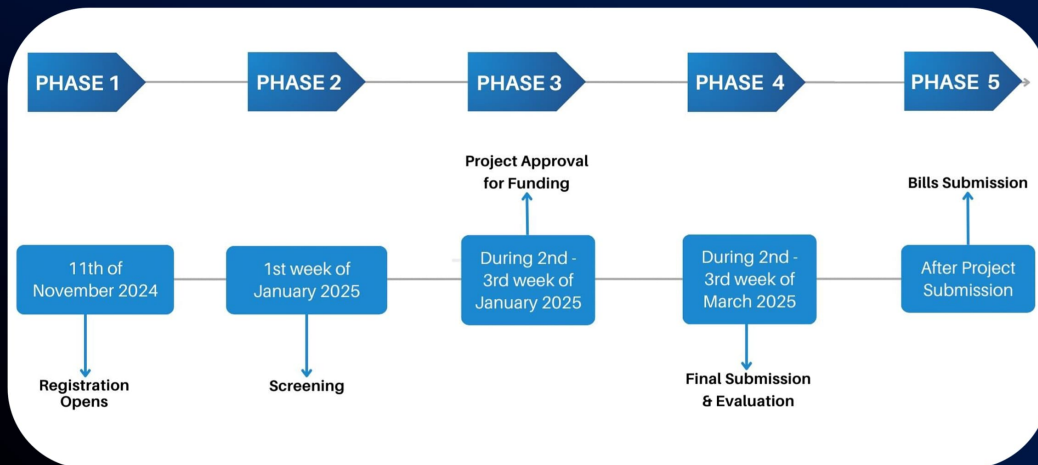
PHASE 1

PHASE 2

PHASE 3

PHASE 4

PHASE 5

11th of November 2024

Registration Opens

1st week of January 2025

Screening

Project Approval for Funding

During 2nd - 3rd week of January 2025

During 2nd - 3rd week of March 2025

Final Submission & Evaluation

Bills Submission

After Project Submission